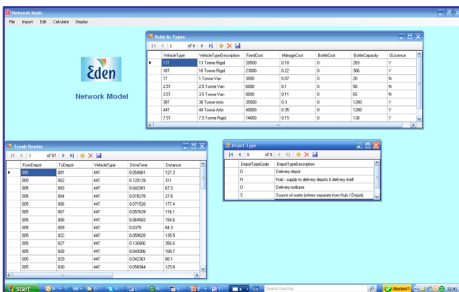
Network Node
File Import Edit Calculate Display

Eden
Network Model

Vehicle Types
of 8

| VehicleType | VehicleTypeDescription | FixedCost | MileageCost | BottleCost | BottleCapacity | OLicence |
|---|---|---|---|---|---|---|
| 13T | 13 Tonne Rigid | 29500 | 0.19 | 0 | 203 | Y |
| 16T | 16 Tonne Rigid | 23500 | 0.22 | 0 | 366 | Y |
| 1T | 1 Tonne Van | 3000 | 0.07 | 0 | 20 | N |
| 2.5T | 2.5 Tonne Van | 6000 | 0.1 | 0 | 56 | N |
| 3.5T | 3.5 Tonne Van | 9000 | 0.11 | 0 | 66 | N |
| 38T | 38 Tonne Artic | 35000 | 0.3 | 0 | 1260 | Y |
| 44T | 44 Tonne Artic | 40000 | 0.35 | 0 | 1300 | Y |
| 7.5T | 7.5 Tonne Rigid | 14000 | 0.15 | 0 | 130 | Y |

Trunk Routes
of 97

| FromDepot | ToDepot | VehicleType | DriveTime | Distance |
|---|---|---|---|---|
| 800 | 801 | 44T | 0.058681 | 127.3 |
| 800 | 802 | 44T | 0.128136 | 311 |
| 800 | 803 | 44T | 0.042361 | 67.3 |
| 800 | 804 | 44T | 0.078278 | 27.8 |
| 800 | 805 | 44T | 0.071528 | 177.4 |
| 800 | 807 | 44T | 0.057639 | 118.1 |
| 800 | 808 | 44T | 0.084653 | 154.6 |
| 800 | 809 | 44T | 0.0375 | 84.3 |
| 800 | 822 | 44T | 0.059028 | 135.5 |
| 800 | 827 | 44T | 0.136806 | 350.6 |
| 800 | 828 | 44T | 0.049306 | 100.7 |
| 800 | 829 | 44T | 0.042361 | 60.1 |
| 800 | 830 | 44T | 0.056944 | 125.8 |

Depot Type
of 4

| DepotTypeCode | DepotTypeDescription |
|---|---|
| D | Delivery depot |
| H | Hub - supply to delivery depots & delivery itself |
| O | Delivery outbase |
| S | Source of water (where separate from Hub / Depot) |

start